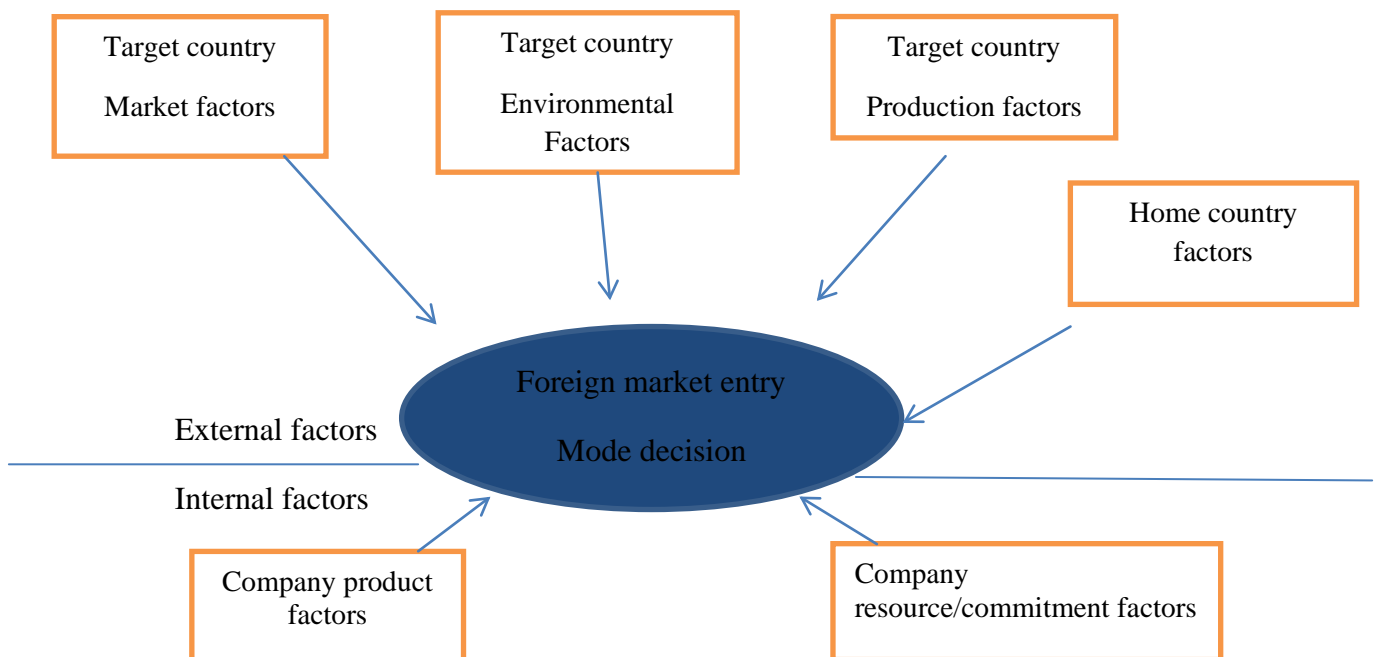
Target country

Market factors

Target country

Environmental Factors

Target country

Production factors

Home country factors

Foreign market entry

Mode decision

External factors

Internal factors

Company product factors

Company resource/commitment factors